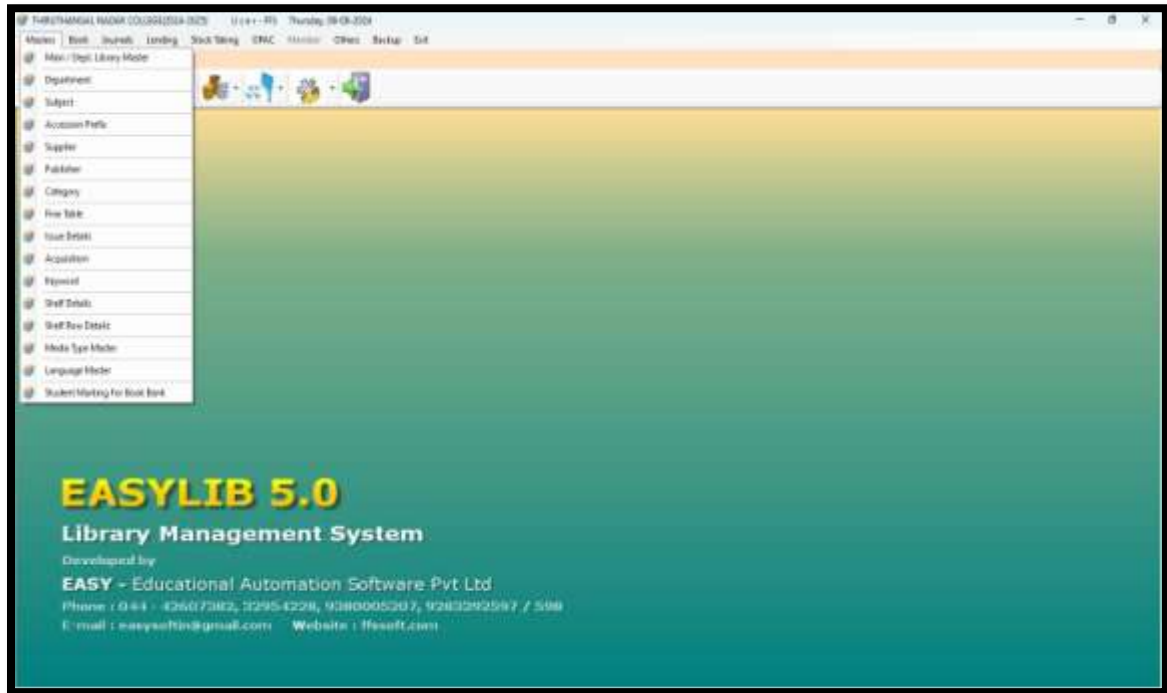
THIRUTHANGAL NADAR COLLEGE(2024-2025) User - PFS Thursday, 08-08-2024

Masters Book Journals Lending Stock Taking OPAC Member Others Backup Exit

Main / Dept. Library Master
Department
Subject
Accession Prefix
Supplier
Publisher
Category
Fine Table
Issue Details
Acquisition
Keyword
Shelf Details
Shelf Row Details
Media Type Master
Language Master
Student Marking for Book Bank

EASYLIB 5.0
Library Management System
Developed by
EASY - Educational Automation Software Pvt Ltd
Phone : 044 - 43607382, 32954228, 9380005207, 9283292597 / 598
E-mail : easysoftin@gmail.com Website : ffesoft.com